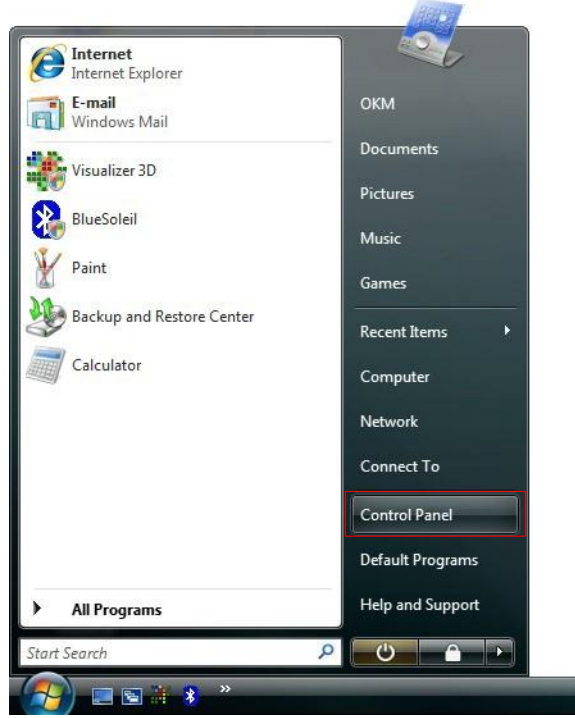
Internet
Internet Explorer

E-mail
Windows Mail

Visualizer 3D

BlueSoleil

Paint

Backup and Restore Center

Calculator

All Programs

Start Search

OKM

Documents

Pictures

Music

Games

Recent Items

Computer

Network

Connect To

Control Panel

Default Programs

Help and Support